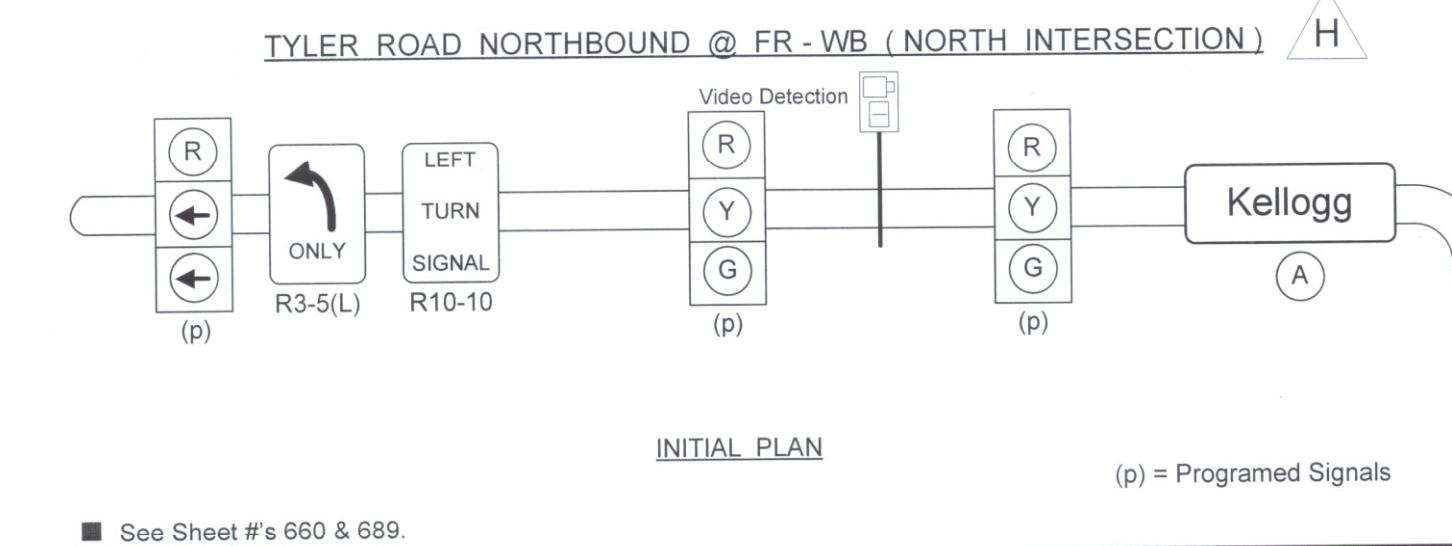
TYLER ROAD NORTHBOUND @ FR - WB ( NORTH INTERSECTION )

H

Video Detection

R

ONLY

R3-5(L)

(p)

LEFT
TURN
SIGNAL

R10-10

R
Y
G

(p)

R
Y
G

(p)

Kellogg

A

INITIAL PLAN

(p) = Programed Signals

See Sheet #'s 660 & 689.